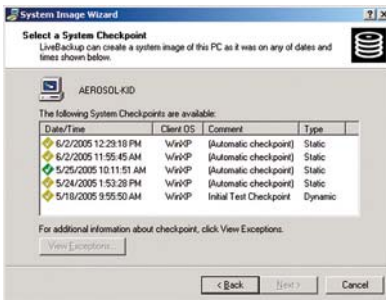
System Image Wizard

?

×

Select a System Checkpoint

LiveBackup can create a system image of this PC as it was on any of dates and times shown below.

AEROSOL-KID

The following System Checkpoints are available:

| Date/Time | Client OS | Comment | Type |
|---|---|---|---|
| 6/2/2005 12:29:18 PM | WinXP | (Automatic checkpoint) | Static |
| 6/2/2005 11:55:45 AM | WinXP | (Automatic checkpoint) | Static |
| 5/25/2005 10:11:51 AM | WinXP | (Automatic checkpoint) | Static |
| 5/24/2005 1:53:28 PM | WinXP | (Automatic checkpoint) | Static |
| 5/18/2005 9:55:50 AM | WinXP | Initial Test Checkpoint | Dynamic |

For additional information about checkpoint, click View Exceptions.

View Exceptions...

< Back

Next >

Cancel